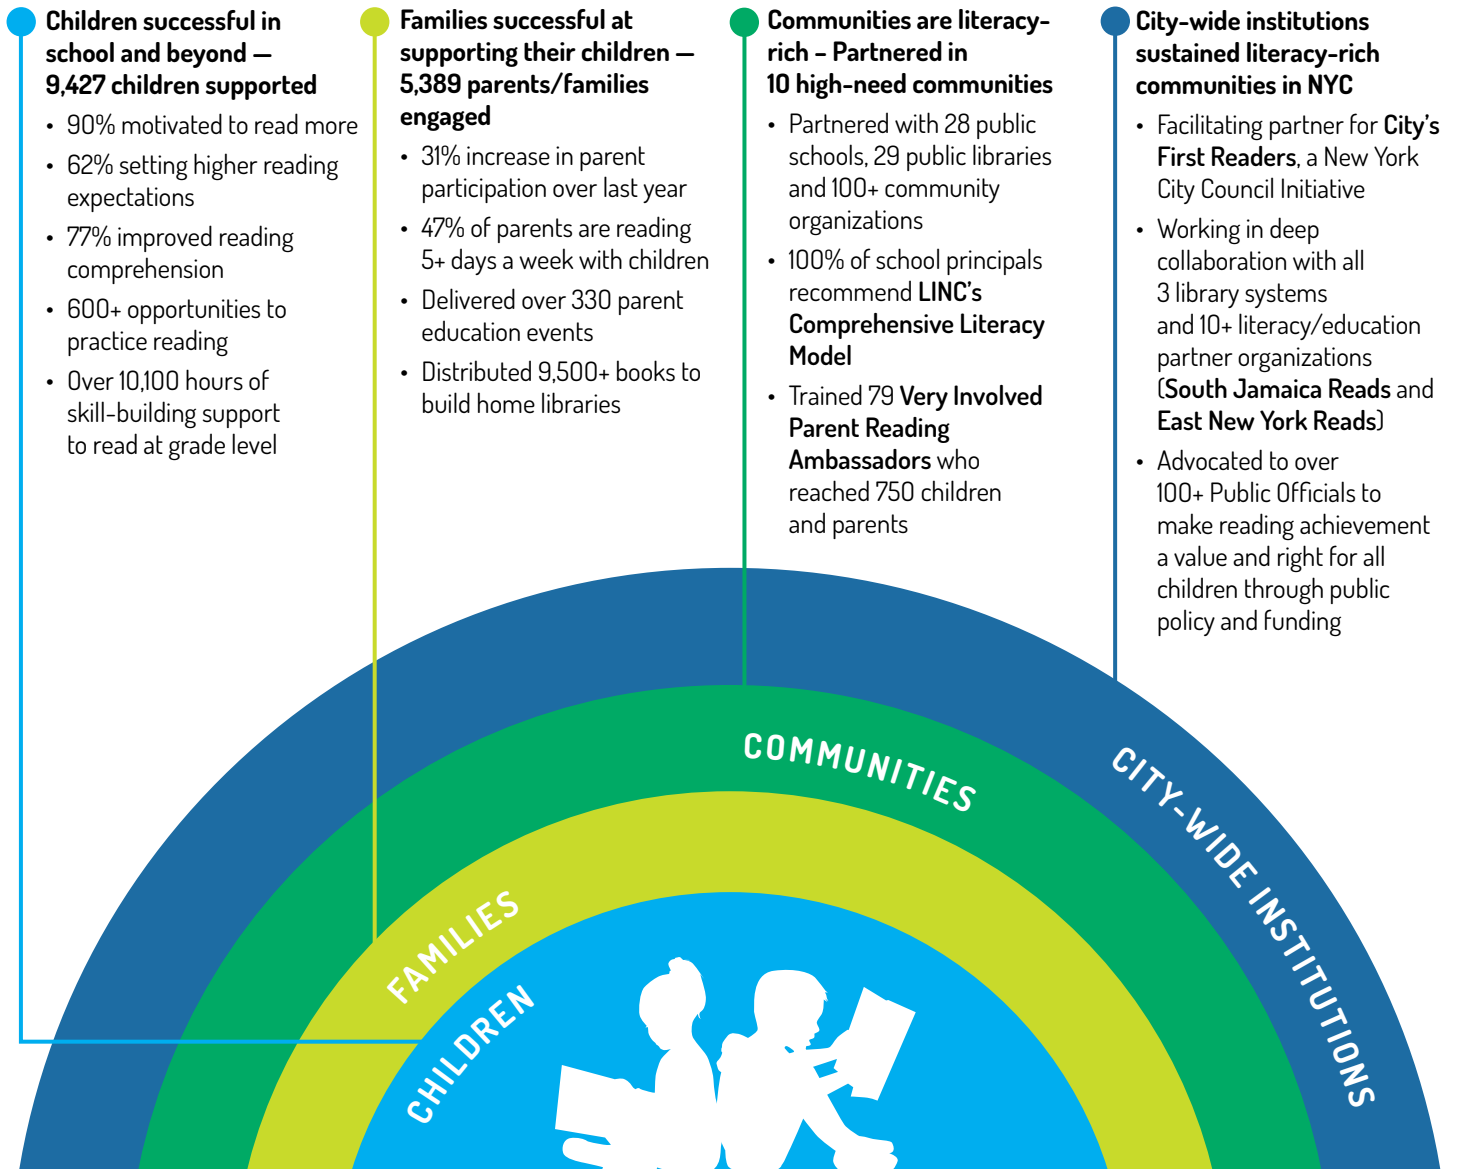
Children successful in school and beyond — 9,427 children supported

- 90% motivated to read more
- 62% setting higher reading expectations
- 77% improved reading comprehension
- 600+ opportunities to practice reading
- Over 10,100 hours of skill-building support to read at grade level

Families successful at supporting their children — 5,389 parents/families engaged

- 31% increase in parent participation over last year
- 47% of parents are reading 5+ days a week with children
- Delivered over 330 parent education events
- Distributed 9,500+ books to build home libraries

Communities are literacy-rich – Partnered in 10 high-need communities

- Partnered with 28 public schools, 29 public libraries and 100+ community organizations
- 100% of school principals recommend LINC's Comprehensive Literacy Model
- Trained 79 Very Involved Parent Reading Ambassadors who reached 750 children and parents

City-wide institutions sustained literacy-rich communities in NYC

- Facilitating partner for City's First Readers, a New York City Council Initiative
- Working in deep collaboration with all 3 library systems and 10+ literacy/education partner organizations (South Jamaica Reads and East New York Reads)
- Advocated to over 100+ Public Officials to make reading achievement a value and right for all children through public policy and funding

COMMUNITIES

CITY-WIDE INSTITUTIONS

FAMILIES

CHILDREN